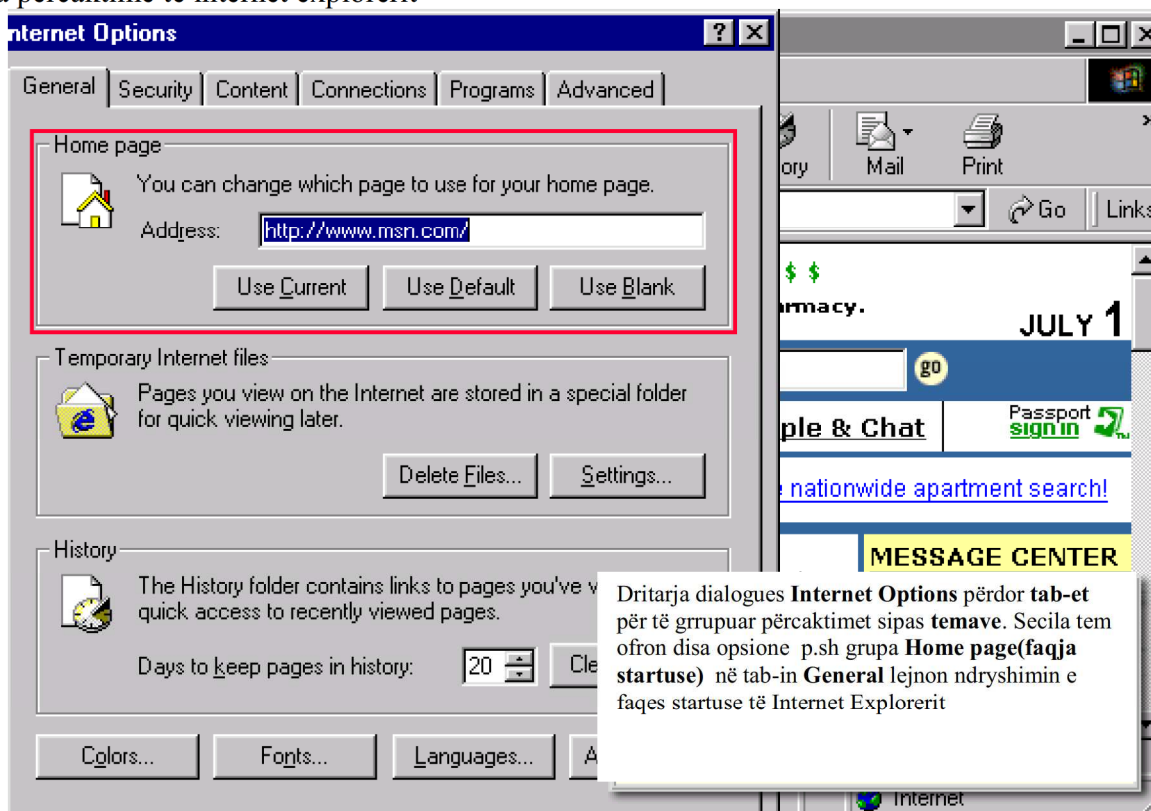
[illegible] përcaktime të Internet Explorerit

nternet Options

? X

General | Security | Content | Connections | Programs | Advanced

Home page

You can change which page to use for your home page.

Address: http://www.msn.com/

Use Current | Use Default | Use Blank

Temporary Internet files

Pages you view on the Internet are stored in a special folder for quick viewing later.

Delete Files... | Settings...

History

The History folder contains links to pages you've v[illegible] quick access to recently viewed pages.

Days to keep pages in history: 20 | Cle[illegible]

Colors... | Fonts... | Languages... | A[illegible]

ory | Mail | Print

Go | Links

$ $

rmacy.

JULY 1

go

ple & Chat

Passport sign in

e nationwide apartment search!

MESSAGE CENTER

Internet

Dritarja dialogues **Internet Options** përdor **tab-et** për të grrupuar përcaktimet sipas **temave**. Secila tem ofron disa opsione p.sh grupa **Home page(faqja startuse)** në tab-in **General** lejnon ndryshimin e faqes startuse të Internet Explorerit